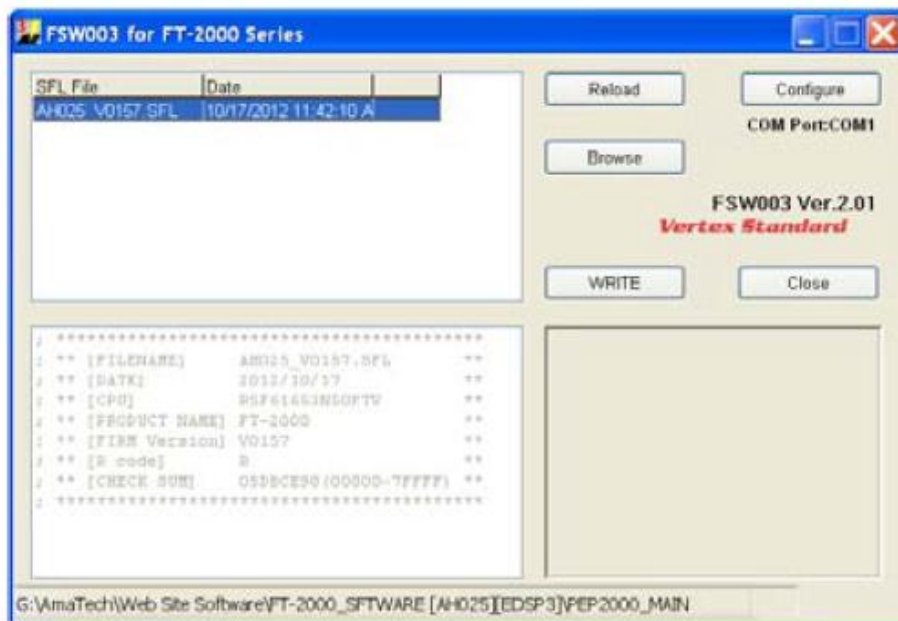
FSW003 for FT-2000 Series

| SFL File | Date |
|---|---|
| AH025_V0157.SFL | 10/17/2012 11:42:10 A |

Reload

Configure

COM Port:COM1

Browse

FSW003 Ver.2.01
Vertex Standard

WRITE

Close

; *******************************************
; ** [FILENAME] AH025_V0157.SFL **
; ** [DATE] 2012/10/17 **
; ** [CPU] R5F61663N50FTV **
; ** [PRODUCT NAME] FT-2000 **
; ** [FIRM Version] V0157 **
; ** [D code] D **
; ** [CHECK SUM] 05D8CE50(00000-7FFFF) **
; *******************************************

G:\AmaTech\Web Site Software\FT-2000_SFTWARE [AH025][EDSP3]\PEP2000_MAIN